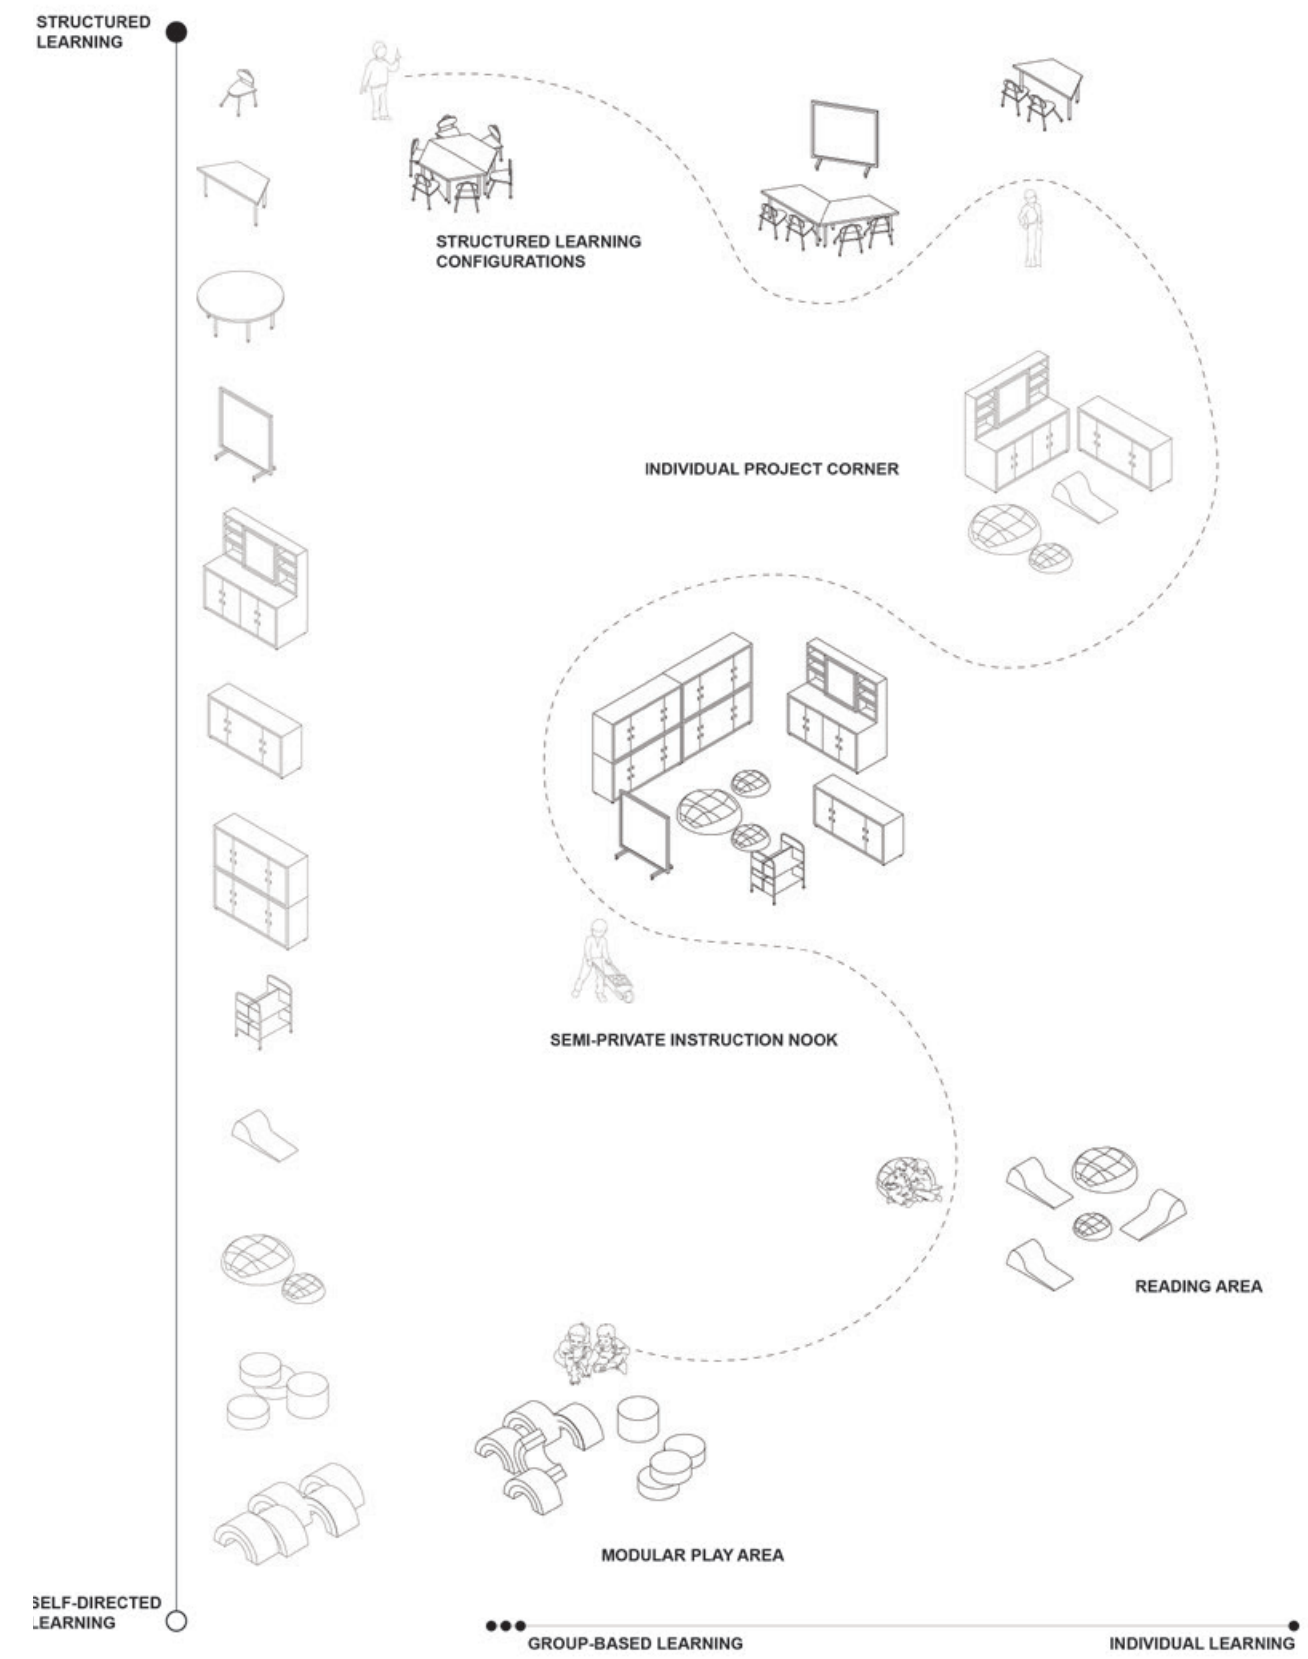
STRUCTURED LEARNING

STRUCTURED LEARNING CONFIGURATIONS

INDIVIDUAL PROJECT CORNER

SEMI-PRIVATE INSTRUCTION NOOK

READING AREA

MODULAR PLAY AREA

SELF-DIRECTED LEARNING

GROUP-BASED LEARNING

INDIVIDUAL LEARNING